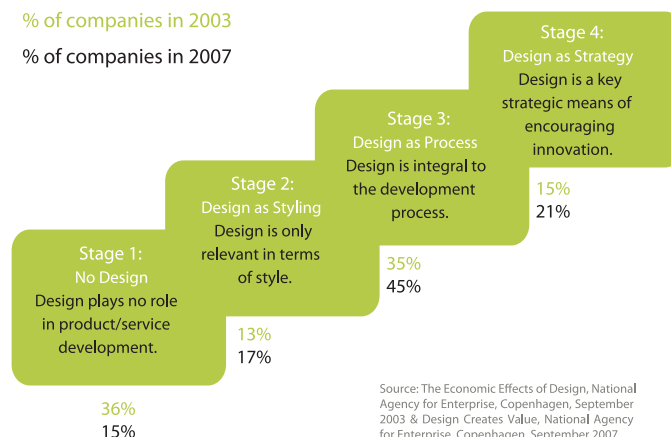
% of companies in 2003

% of companies in 2007

Stage 1:
No Design
Design plays no role in product/service development.

36%
15%

Stage 2:
Design as Styling
Design is only relevant in terms of style.

13%
17%

Stage 3:
Design as Process
Design is integral to the development process.

35%
45%

Stage 4:
Design as Strategy
Design is a key strategic means of encouraging innovation.

15%
21%

Source: The Economic Effects of Design, National Agency for Enterprise, Copenhagen, September 2003 & Design Creates Value, National Agency for Enterprise, Copenhagen, September 2007